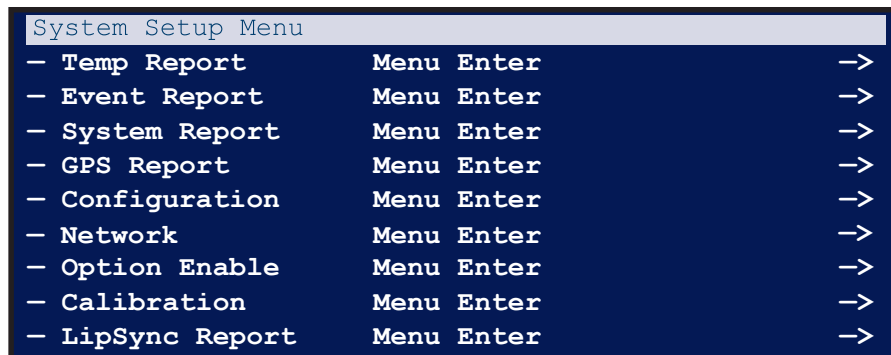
System Setup Menu

| | | |
|---|---|---|
| — Temp Report | Menu Enter | —> |
| — Event Report | Menu Enter | —> |
| — System Report | Menu Enter | —> |
| — GPS Report | Menu Enter | —> |
| — Configuration | Menu Enter | —> |
| — Network | Menu Enter | —> |
| — Option Enable | Menu Enter | —> |
| — Calibration | Menu Enter | —> |
| — LipSync Report | Menu Enter | —> |